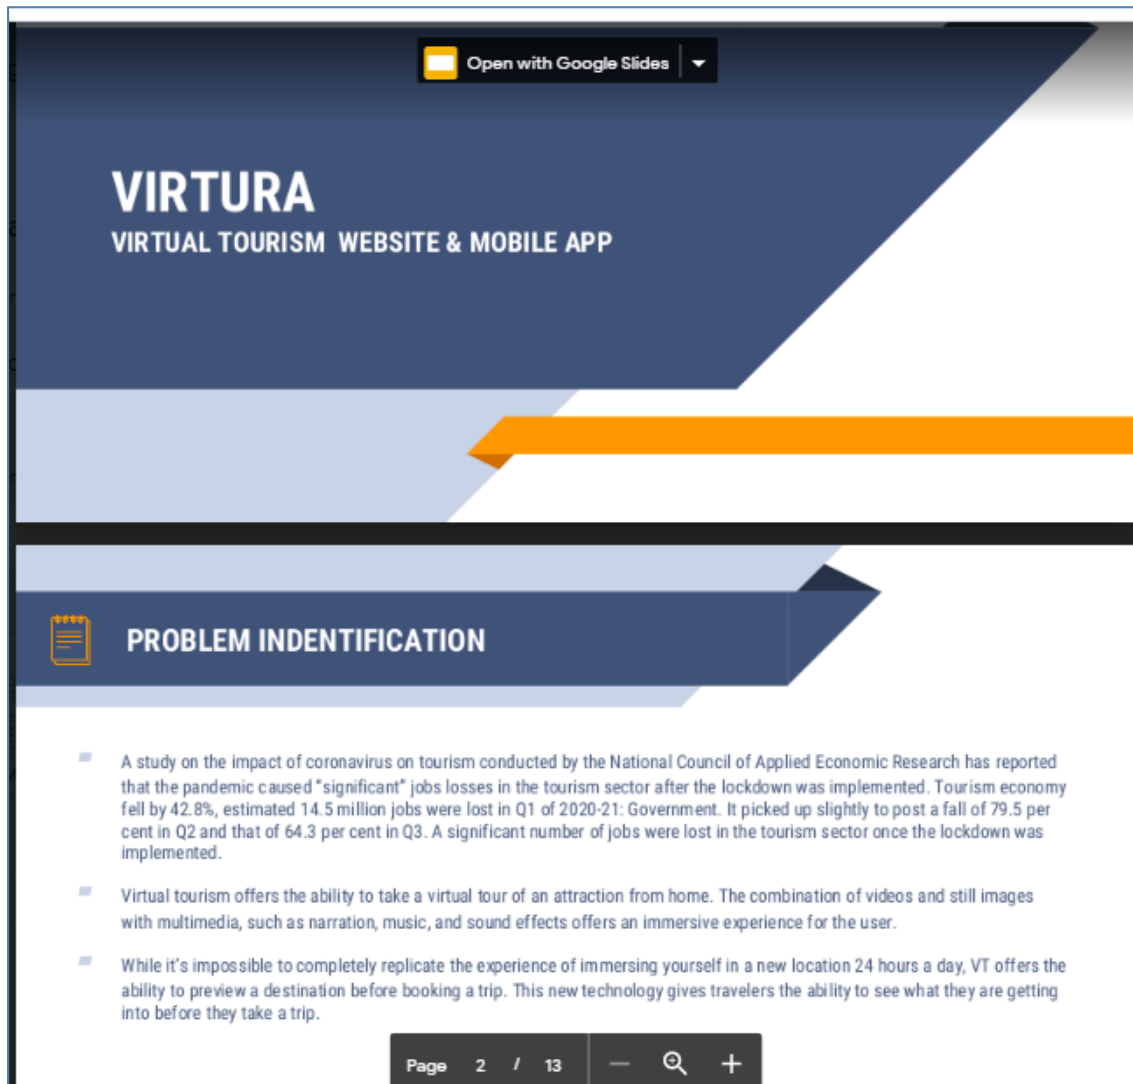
Open with Google Slides

VIRTURA
VIRTUAL TOURISM WEBSITE & MOBILE APP

PROBLEM INDENTIFICATION

A study on the impact of coronavirus on tourism conducted by the National Council of Applied Economic Research has reported that the pandemic caused "significant" jobs losses in the tourism sector after the lockdown was implemented. Tourism economy fell by 42.8%, estimated 14.5 million jobs were lost in Q1 of 2020-21: Government. It picked up slightly to post a fall of 79.5 per cent in Q2 and that of 64.3 per cent in Q3. A significant number of jobs were lost in the tourism sector once the lockdown was implemented.

Virtual tourism offers the ability to take a virtual tour of an attraction from home. The combination of videos and still images with multimedia, such as narration, music, and sound effects offers an immersive experience for the user.

While it's impossible to completely replicate the experience of immersing yourself in a new location 24 hours a day, VT offers the ability to preview a destination before booking a trip. This new technology gives travelers the ability to see what they are getting into before they take a trip.

Page 2 / 13